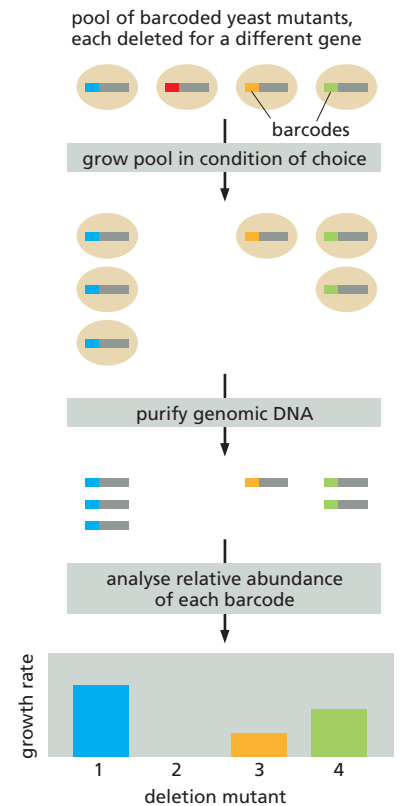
pool of barcoded yeast mutants, each deleted for a different gene

barcodes

grow pool in condition of choice

purify genomic DNA

analyse relative abundance of each barcode

growth rate

1
2
3
4

deletion mutant